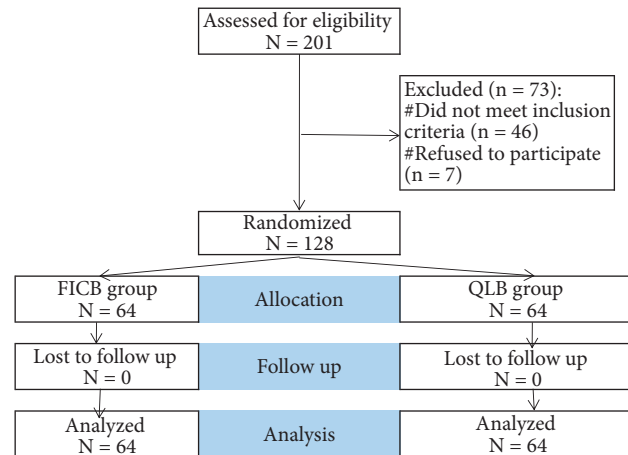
Assessed for eligibility
N = 201

Excluded (n = 73):
#Did not meet inclusion criteria (n = 46)
#Refused to participate (n = 7)

Randomized
N = 128

FICB group
N = 64

Allocation

QLB group
N = 64

Lost to follow up
N = 0

Follow up

Lost to follow up
N = 0

Analyzed
N = 64

Analysis

Analyzed
N = 64